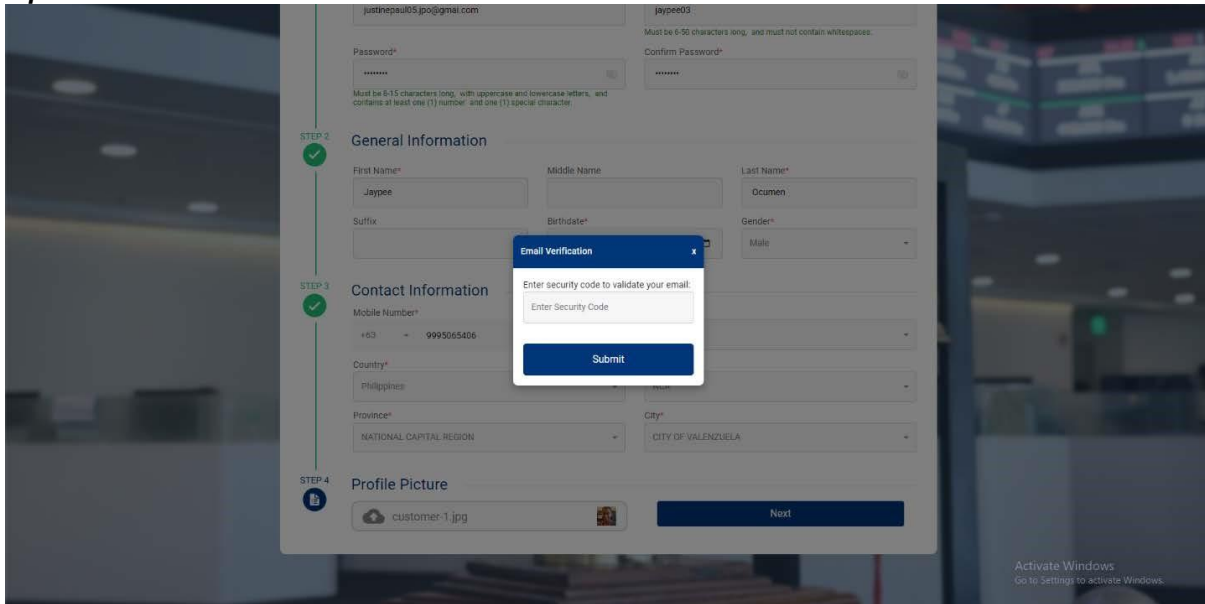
justinepaul05.jpo@gmai.com

jaypee03

Must be 6-50 characters long, and must not contain whitespaces.

Password*

••••••••

Must be 8-15 characters long, with uppercase and lowercase letters, and contains at least one (1) number and one (1) special character.

Confirm Password*

••••••••

STEP 2

General Information

First Name*

Jaypee

Middle Name

Last Name*

Ocumen

Suffix

Birthdate*

Gender*

Male

STEP 3

Contact Information

Mobile Number*

+63 9995065406

Country*

Philippines

NCR

Province*

NATIONAL CAPITAL REGION

City*

CITY OF VALENZUELA

STEP 4

Profile Picture

customer-1.jpg

Next

Email Verification

x

Enter security code to validate your email:

Enter Security Code

Submit

Activate Windows
Go to Settings to activate Windows.